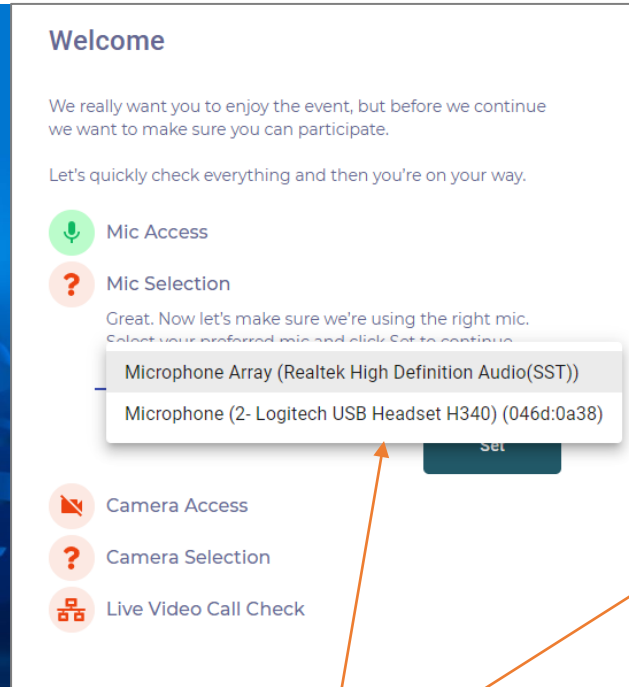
Welcome

We really want you to enjoy the event, but before we continue we want to make sure you can participate.

Let's quickly check everything and then you're on your way.

Mic Access

?

Mic Selection

Great. Now let's make sure we're using the right mic. Select your preferred mic and click Set to continue.

Microphone Array (Realtek High Definition Audio(SST))

Microphone (2- Logitech USB Headset H340) (046d:0a38)

Set

Camera Access

?

Camera Selection

Live Video Call Check